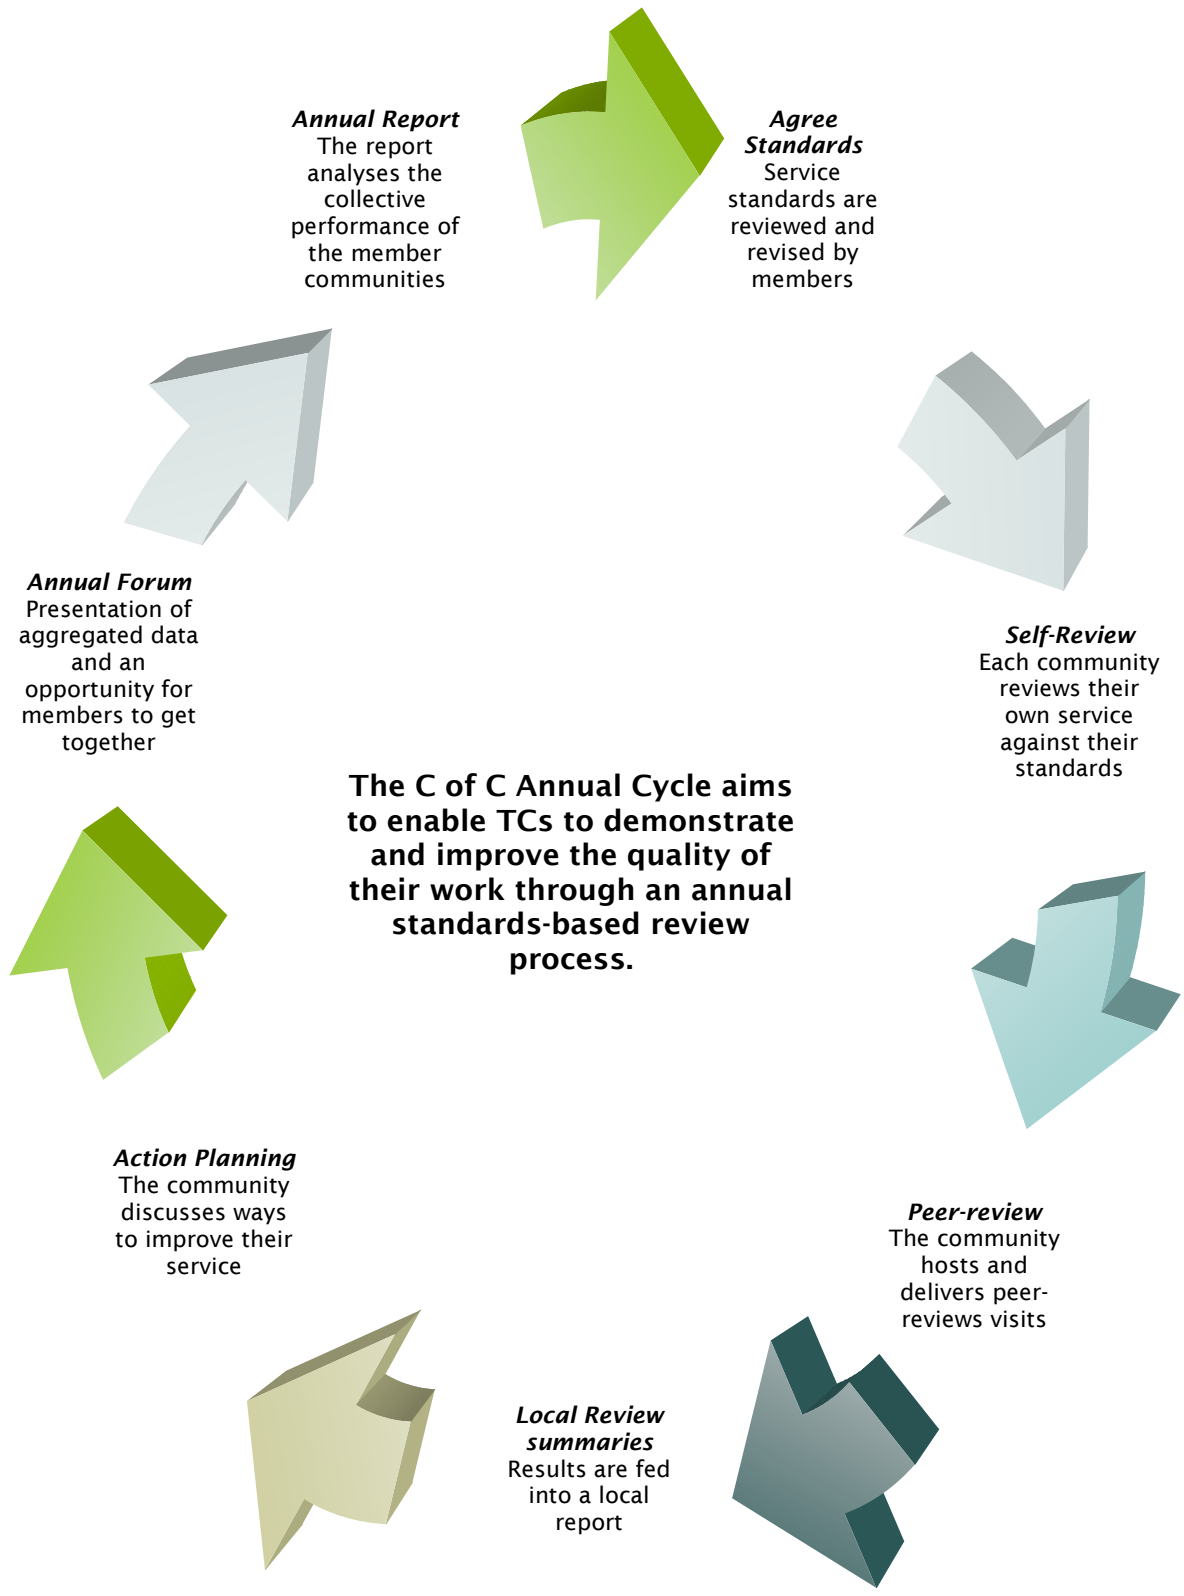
Annual Report
The report analyses the collective performance of the member communities

Agree Standards
Service standards are reviewed and revised by members

Self-Review
Each community reviews their own service against their standards

Annual Forum
Presentation of aggregated data and an opportunity for members to get together

The C of C Annual Cycle aims to enable TCs to demonstrate and improve the quality of their work through an annual standards-based review process.

Peer-review
The community hosts and delivers peer-reviews visits

Action Planning
The community discusses ways to improve their service

Local Review summaries
Results are fed into a local report